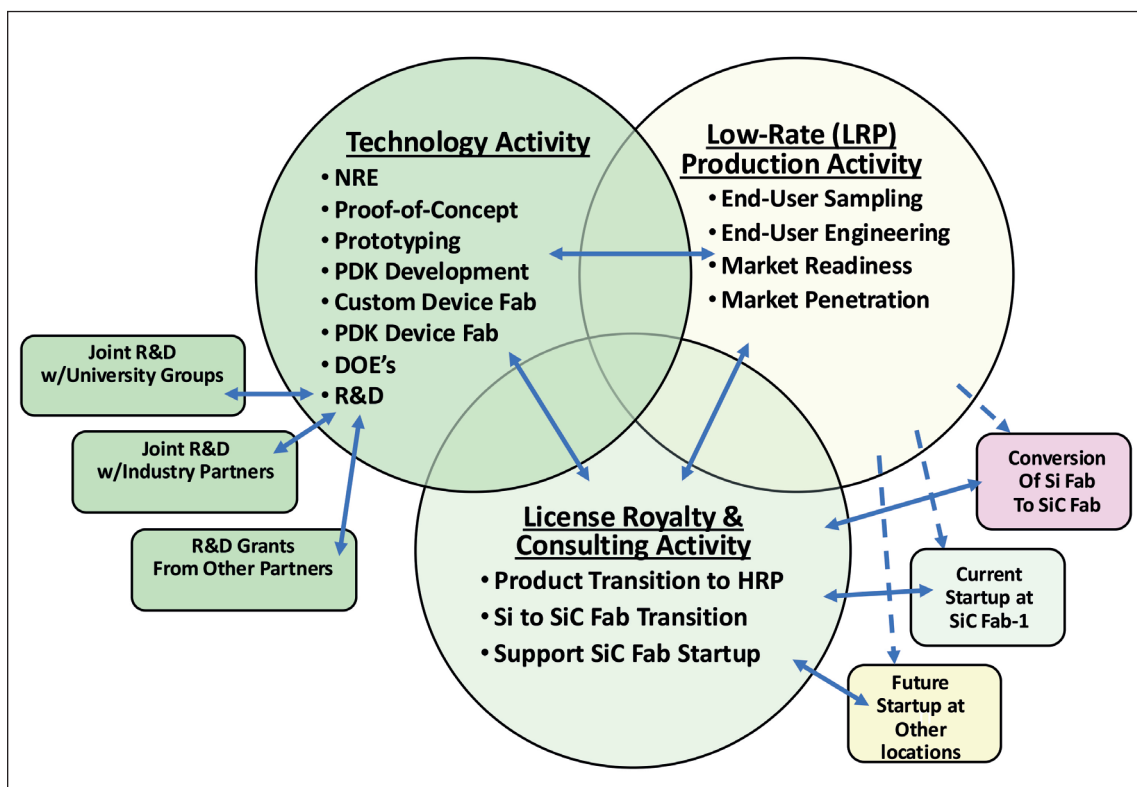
Technology Activity
• NRE
• Proof-of-Concept
• Prototyping
• PDK Development
• Custom Device Fab
• PDK Device Fab
• DOE's
• R&D

Low-Rate (LRP) Production Activity
• End-User Sampling
• End-User Engineering
• Market Readiness
• Market Penetration

License Royalty & Consulting Activity
• Product Transition to HRP
• Si to SiC Fab Transition
• Support SiC Fab Startup

Joint R&D w/University Groups

Joint R&D w/Industry Partners

R&D Grants From Other Partners

Conversion Of Si Fab To SiC Fab

Current Startup at SiC Fab-1

Future Startup at Other locations